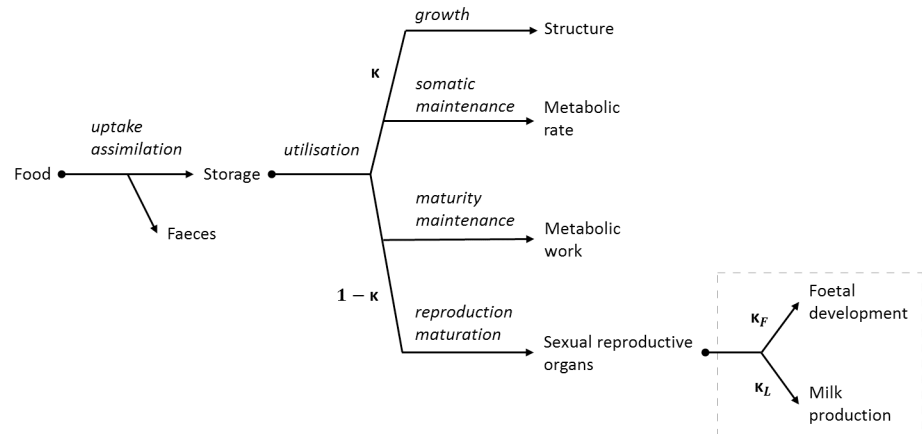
Food

uptake
assimilation

Faeces

Storage

utilisation

κ

growth

Structure

somatic
maintenance

Metabolic
rate

maturity
maintenance

Metabolic
work

$1 - κ$

reproduction
maturation

Sexual reproductive
organs

$κ_F$

Foetal
development

$κ_L$

Milk
production